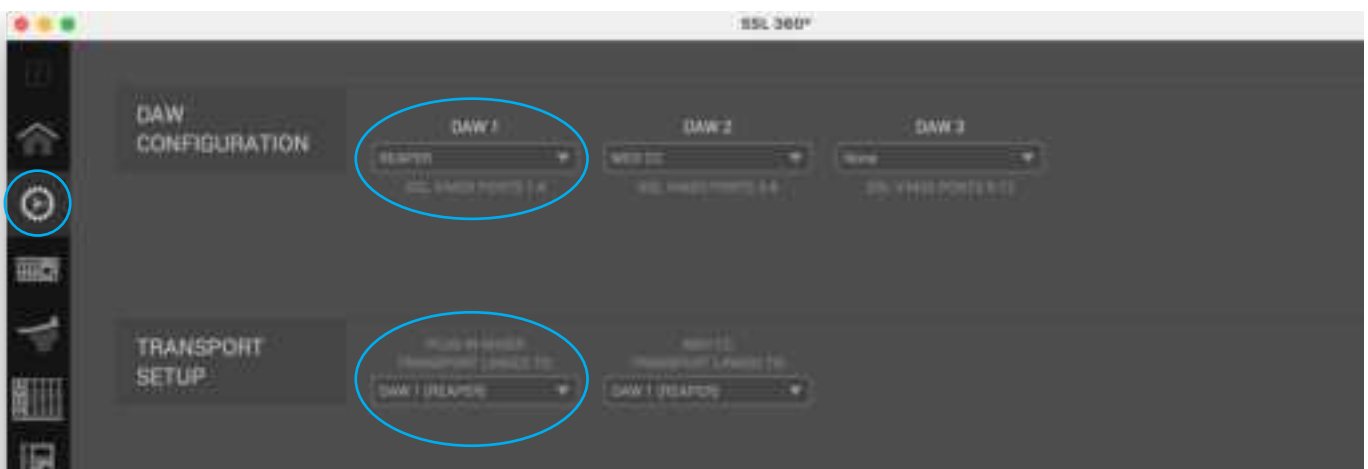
SSL 360°

DAW CONFIGURATION

DAW 1

REAPER

SSL V-MIDI PORTS 1-4

DAW 2

MIDI CC

SSL V-MIDI PORTS 5-8

DAW 3

None

SSL V-MIDI PORTS 9-12

TRANSPORT SETUP

PLUG-IN MIXER TRANSPORT LINKED TO:

DAW 1 (REAPER)

MIDI CC TRANSPORT LINKED TO:

DAW 1 (REAPER)